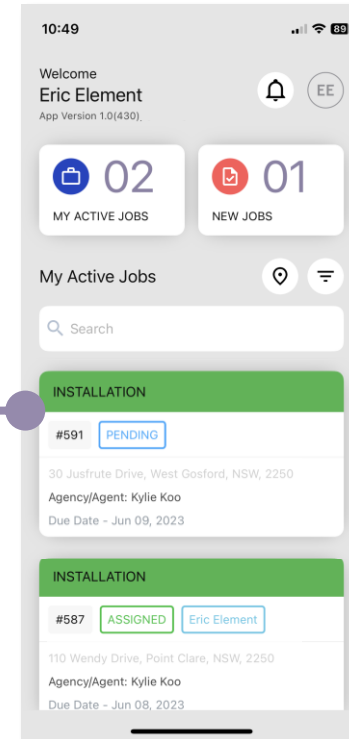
10:49

89

Welcome
Eric Element
App Version 1.0(430)

EE

02
MY ACTIVE JOBS

01
NEW JOBS

My Active Jobs

Search

INSTALLATION
#591 PENDING
30 Jusfrute Drive, West Gosford, NSW, 2250
Agency/Agent: Kylie Koo
Due Date - Jun 09, 2023

INSTALLATION
#587 ASSIGNED Eric Element
110 Wendy Drive, Point Clare, NSW, 2250
Agency/Agent: Kylie Koo
Due Date - Jun 08, 2023